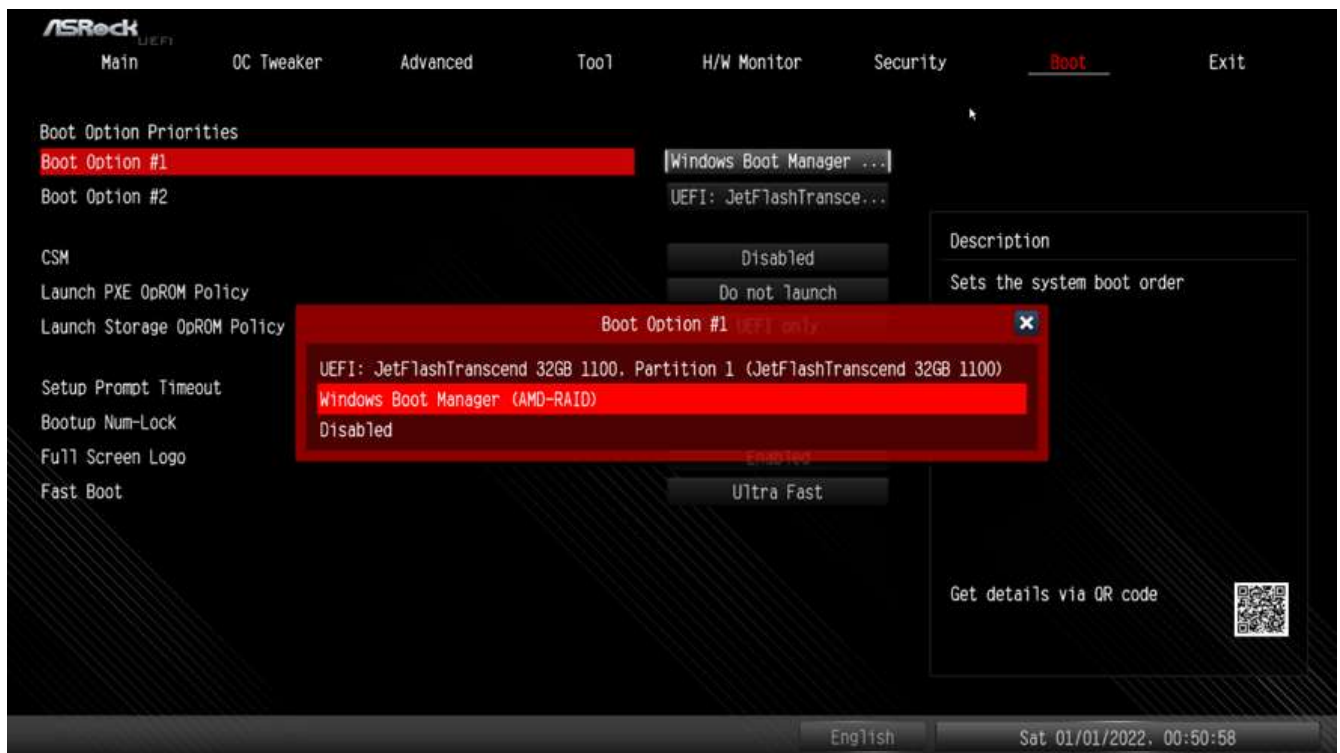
ASRock UEFI

Main OC Tweaker Advanced Tool H/W Monitor Security Boot Exit

Boot Option Priorities
Boot Option #1 Windows Boot Manager ...
Boot Option #2 UEFI: JetFlashTransce...

CSM Disabled
Launch PXE OpROM Policy Do not launch
Launch Storage OpROM Policy UEFI only

Setup Prompt Timeout
Bootup Num-Lock
Full Screen Logo Enabled
Fast Boot Ultra Fast

Boot Option #1
UEFI: JetFlashTranscend 32GB 1100, Partition 1 (JetFlashTranscend 32GB 1100)
Windows Boot Manager (AMD-RAID)
Disabled

Description
Sets the system boot order

Get details via QR code

English Sat 01/01/2022, 00:50:58